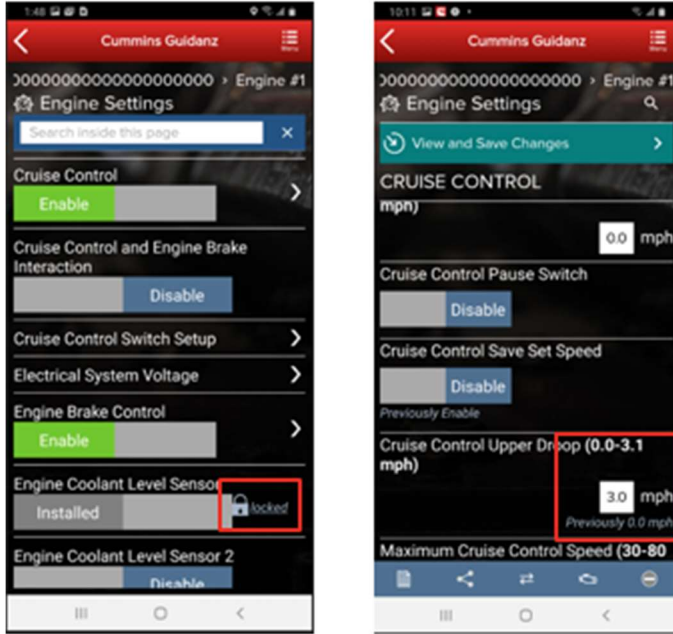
1:48

Cummins Guidanz

Menu

)000000000000000000 › Engine #1

Engine Settings

Search inside this page

Cruise Control

Enable

Cruise Control and Engine Brake Interaction

Disable

Cruise Control Switch Setup

Electrical System Voltage

Engine Brake Control

Enable

Engine Coolant Level Sensor

Installed

locked

Engine Coolant Level Sensor 2

Disable

10:11

Cummins Guidanz

Menu

)000000000000000000 › Engine #1

Engine Settings

View and Save Changes

CRUISE CONTROL

mph)

0.0 mph

Cruise Control Pause Switch

Disable

Cruise Control Save Set Speed

Disable

Previously Enable

Cruise Control Upper Droop (0.0-3.1 mph)

3.0 mph

Previously 0.0 mph

Maximum Cruise Control Speed (30-80